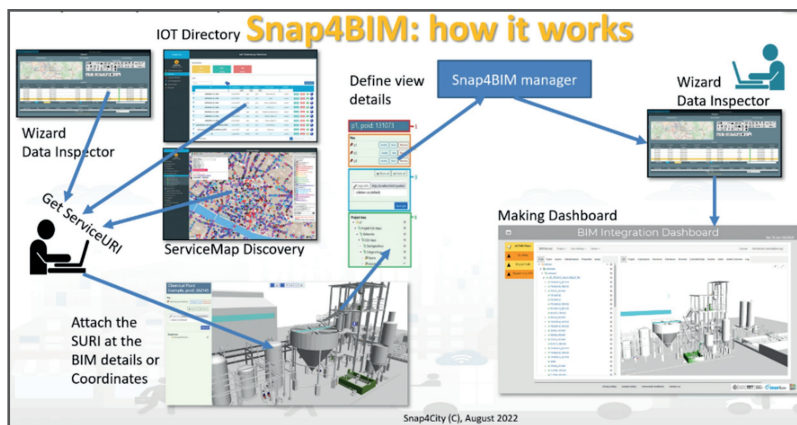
IOT Directory

Snap4BIM: how it works

Wizard
Data Inspector

Define view details

Snap4BIM manager

Wizard
Data Inspector

Get ServiceURI

ServiceMap Discovery

Making Dashboard

BIM Integration Dashboard

Attach the SURI at the BIM details or Coordinates

Snap4City (C), August 2022